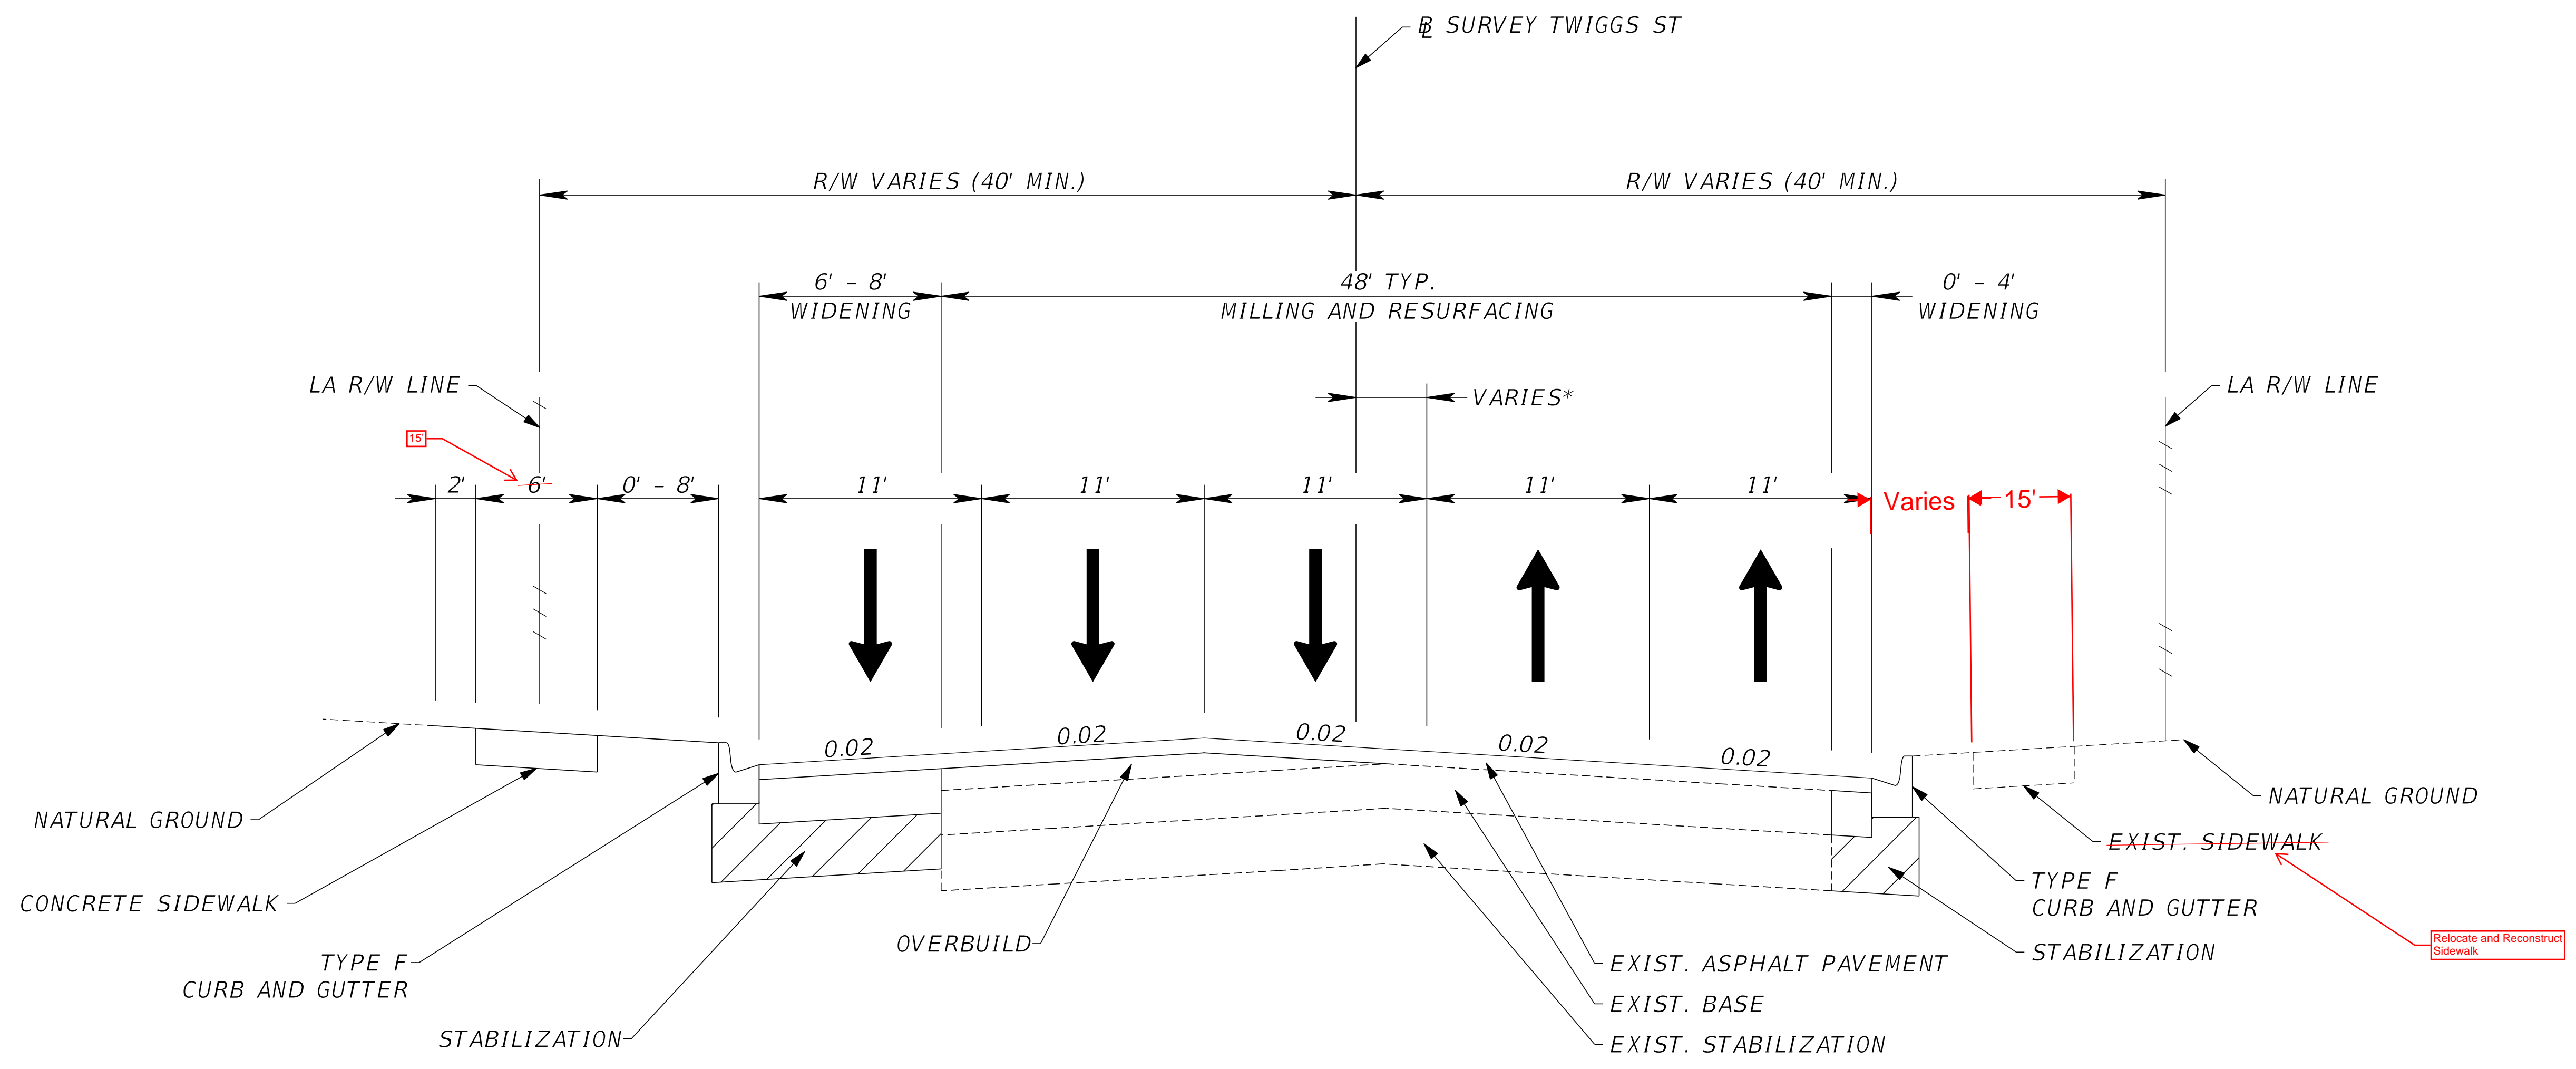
℄ SURVEY TWIGGS ST

R/W VARIES (40' MIN.)

R/W VARIES (40' MIN.)

6' - 8' WIDENING

48' TYP. MILLING AND RESURFACING

0' - 4' WIDENING

LA R/W LINE

VARIES*

LA R/W LINE

15

2'

6'

0' - 8'

11'

11'

11'

11'

11'

Varies

15'

0.02

0.02

0.02

0.02

0.02

NATURAL GROUND

CONCRETE SIDEWALK

TYPE F CURB AND GUTTER

STABILIZATION

OVERBUILD

EXIST. ASPHALT PAVEMENT

EXIST. BASE

EXIST. STABILIZATION

NATURAL GROUND

EXIST. SIDEWALK

TYPE F CURB AND GUTTER

STABILIZATION

Relocate and Reconstruct Sidewalk